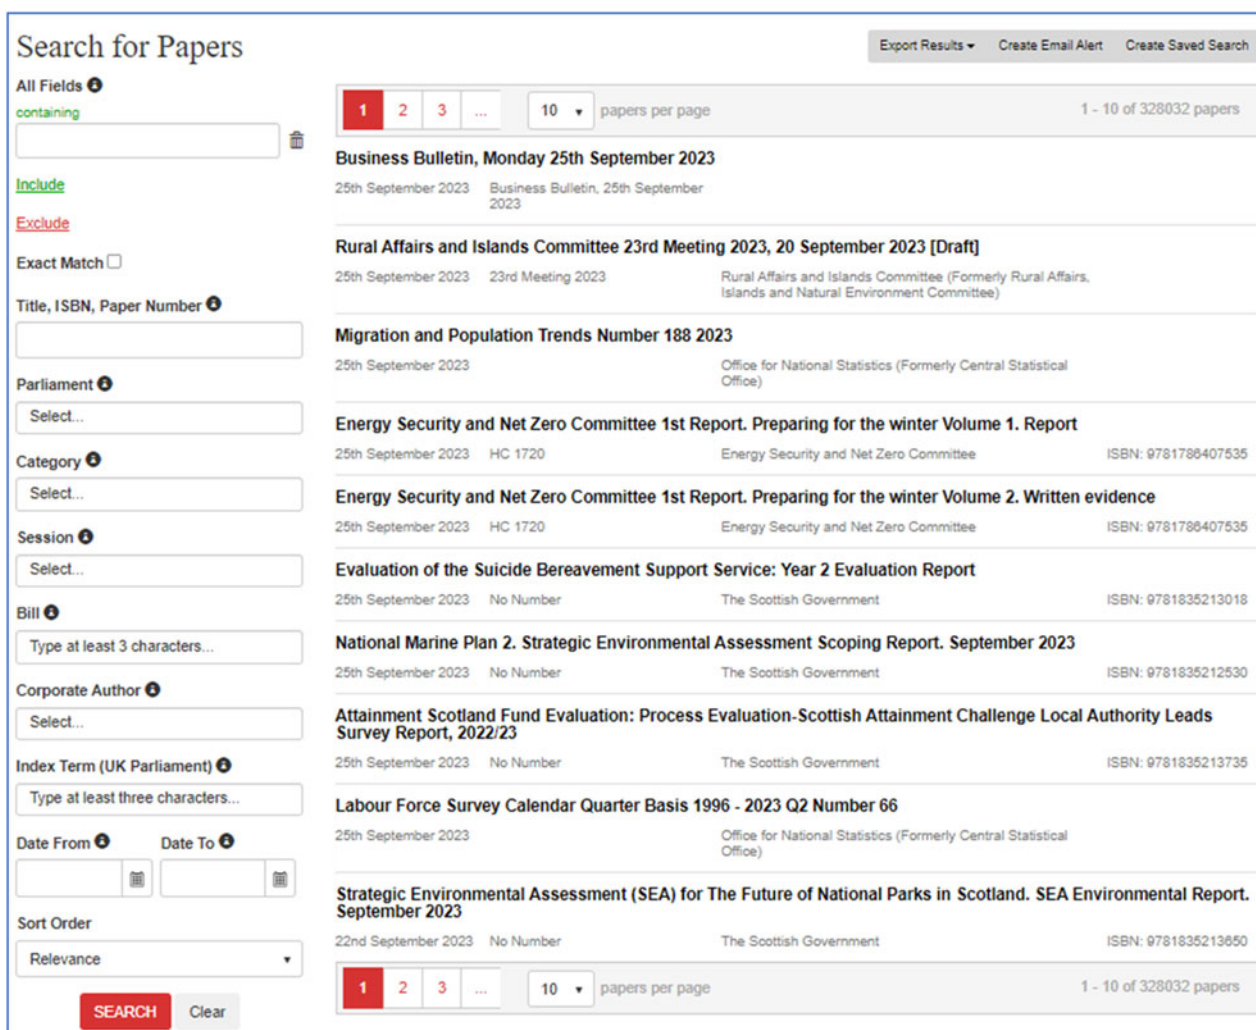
Search for Papers

Export Results ▾ Create Email Alert Create Saved Search

All Fields
containing

Include

Exclude

Exact Match

Title, ISBN, Paper Number

Parliament
Select...

Category
Select...

Session
Select...

Bill
Type at least 3 characters...

Corporate Author
Select...

Index Term (UK Parliament)
Type at least three characters...

Date From Date To

Sort Order
Relevance

SEARCH Clear

1 2 3 ... 10 papers per page 1 - 10 of 328032 papers

Business Bulletin, Monday 25th September 2023
25th September 2023 Business Bulletin, 25th September 2023

Rural Affairs and Islands Committee 23rd Meeting 2023, 20 September 2023 [Draft]
25th September 2023 23rd Meeting 2023 Rural Affairs and Islands Committee (Formerly Rural Affairs, Islands and Natural Environment Committee)

Migration and Population Trends Number 188 2023
25th September 2023 Office for National Statistics (Formerly Central Statistical Office)

Energy Security and Net Zero Committee 1st Report. Preparing for the winter Volume 1. Report
25th September 2023 HC 1720 Energy Security and Net Zero Committee ISBN: 9781786407535

Energy Security and Net Zero Committee 1st Report. Preparing for the winter Volume 2. Written evidence
25th September 2023 HC 1720 Energy Security and Net Zero Committee ISBN: 9781786407535

Evaluation of the Suicide Bereavement Support Service: Year 2 Evaluation Report
25th September 2023 No Number The Scottish Government ISBN: 9781835213018

National Marine Plan 2. Strategic Environmental Assessment Scoping Report. September 2023
25th September 2023 No Number The Scottish Government ISBN: 9781835212530

Attainment Scotland Fund Evaluation: Process Evaluation-Scottish Attainment Challenge Local Authority Leads Survey Report, 2022/23
25th September 2023 No Number The Scottish Government ISBN: 9781835213735

Labour Force Survey Calendar Quarter Basis 1996 - 2023 Q2 Number 66
25th September 2023 Office for National Statistics (Formerly Central Statistical Office)

Strategic Environmental Assessment (SEA) for The Future of National Parks in Scotland. SEA Environmental Report. September 2023
22nd September 2023 No Number The Scottish Government ISBN: 9781835213650

1 2 3 ... 10 papers per page 1 - 10 of 328032 papers